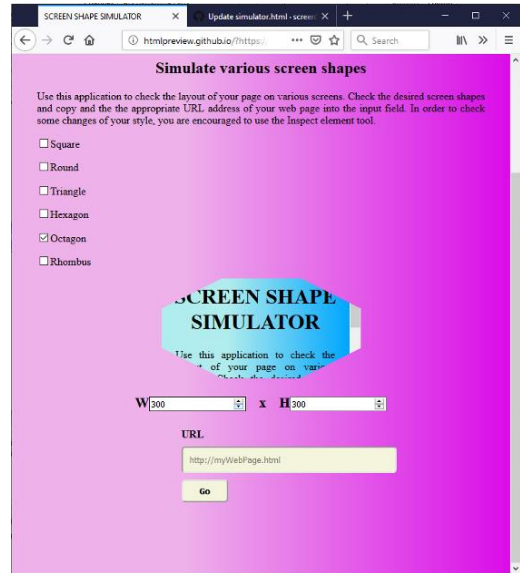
SCREEN SHAPE SIMULATOR ×
Update simulator.html - screen ×
+

htmlpreview.github.io/?https:/
•••
Search

Simulate various screen shapes

Use this application to check the layout of your page on various screens. Check the desired screen shapes and copy and the the appropriate URL address of your web page into the input field. In order to check some changes of your style, you are encouraged to use the Inspect element tool.

☐ Square
☐ Round
☐ Triangle
☐ Hexagon
☑ Octagon
☐ Rhombus

SCREEN SHAPE SIMULATOR

Use this application to check the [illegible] of your page on vari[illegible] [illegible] Check the desired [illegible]

W 300 x H 300

URL

http://myWebPage.html

Go